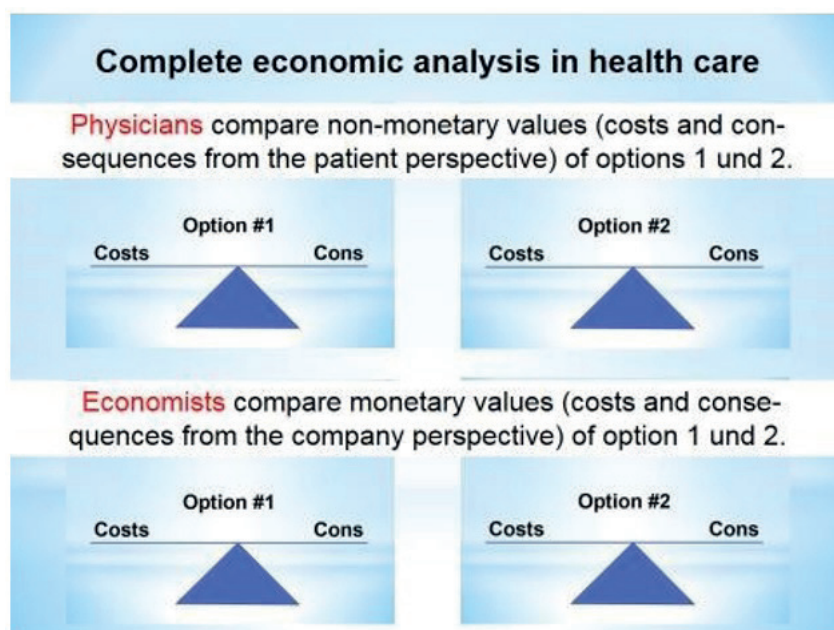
Complete economic analysis in health care

Physicians compare non-monetary values (costs and consequences from the patient perspective) of options 1 und 2.

Option #1
Costs
Cons

Option #2
Costs
Cons

Economists compare monetary values (costs and consequences from the company perspective) of option 1 und 2.

Option #1
Costs
Cons

Option #2
Costs
Cons